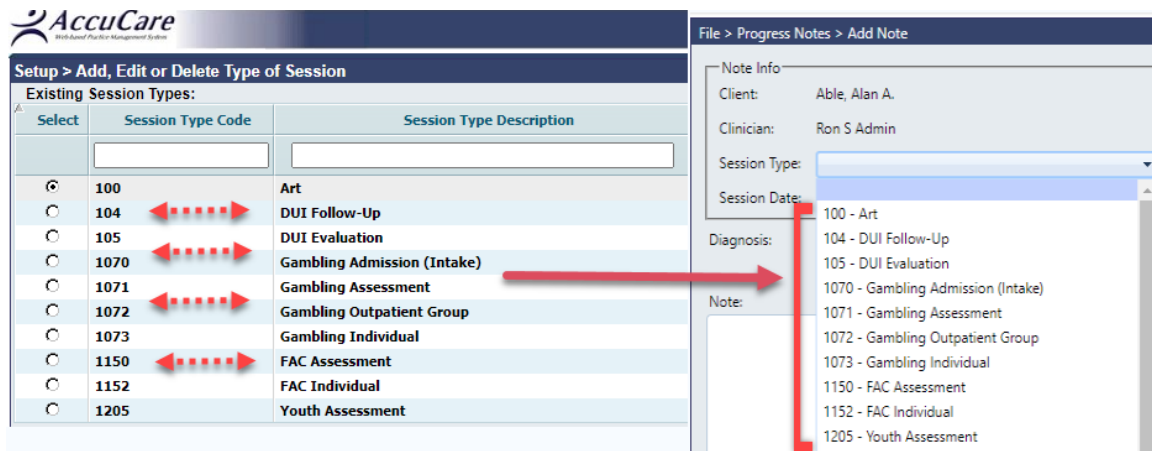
AccuCare
Web-based Practice Management System

Setup > Add, Edit or Delete Type of Session

Existing Session Types:

| Select | Session Type Code | Session Type Description |
|---|---|---|
| | | |
| ⦿ | 100 | Art |
| ○ | 104 | DUI Follow-Up |
| ○ | 105 | DUI Evaluation |
| ○ | 1070 | Gambling Admission (Intake) |
| ○ | 1071 | Gambling Assessment |
| ○ | 1072 | Gambling Outpatient Group |
| ○ | 1073 | Gambling Individual |
| ○ | 1150 | FAC Assessment |
| ○ | 1152 | FAC Individual |
| ○ | 1205 | Youth Assessment |

File > Progress Notes > Add Note

Note Info

Client: Able, Alan A.

Clinician: Ron S Admin

Session Type:

Session Date:

Diagnosis:

Note:

100 - Art
104 - DUI Follow-Up
105 - DUI Evaluation
1070 - Gambling Admission (Intake)
1071 - Gambling Assessment
1072 - Gambling Outpatient Group
1073 - Gambling Individual
1150 - FAC Assessment
1152 - FAC Individual
1205 - Youth Assessment